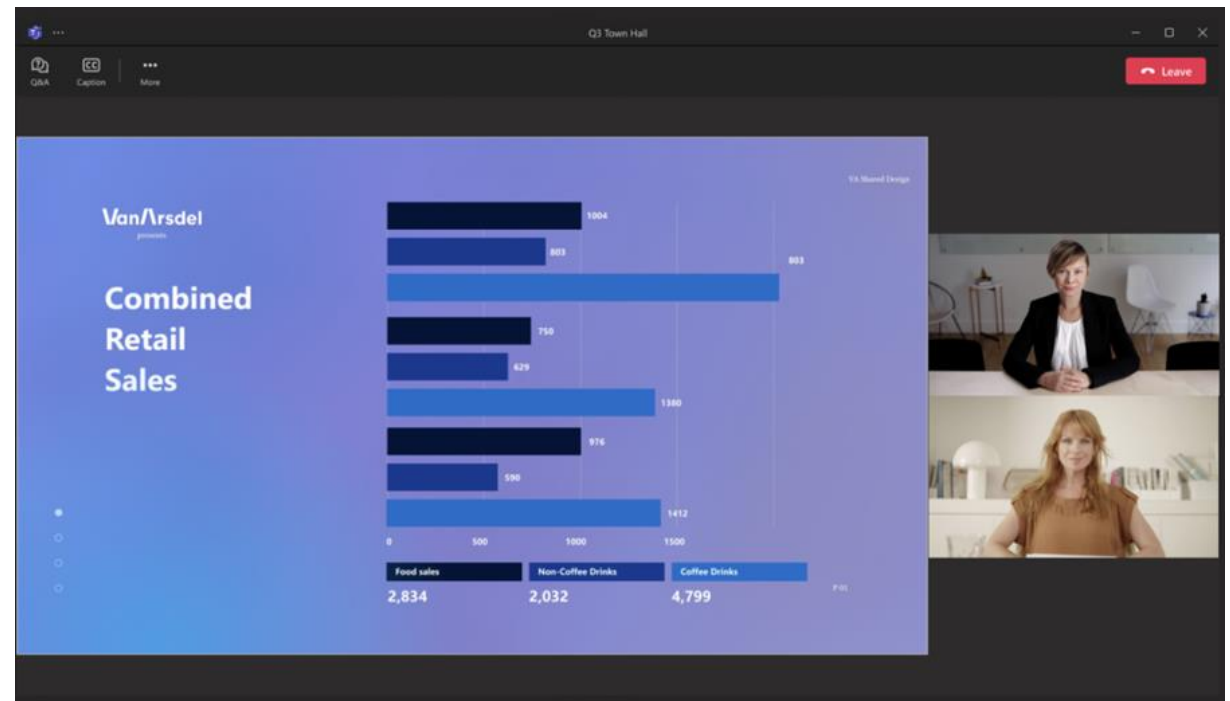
Q3 Town Hall

Q&A Caption More

Leave

VA Shared Design

VanArsdel
presents

Combined Retail Sales

1004
803
803
750
629
1380
976
590
1412

0 500 1000 1500

| Food sales | Non-Coffee Drinks | Coffee Drinks |
|---|---|---|
| 2,834 | 2,032 | 4,799 |

P 01